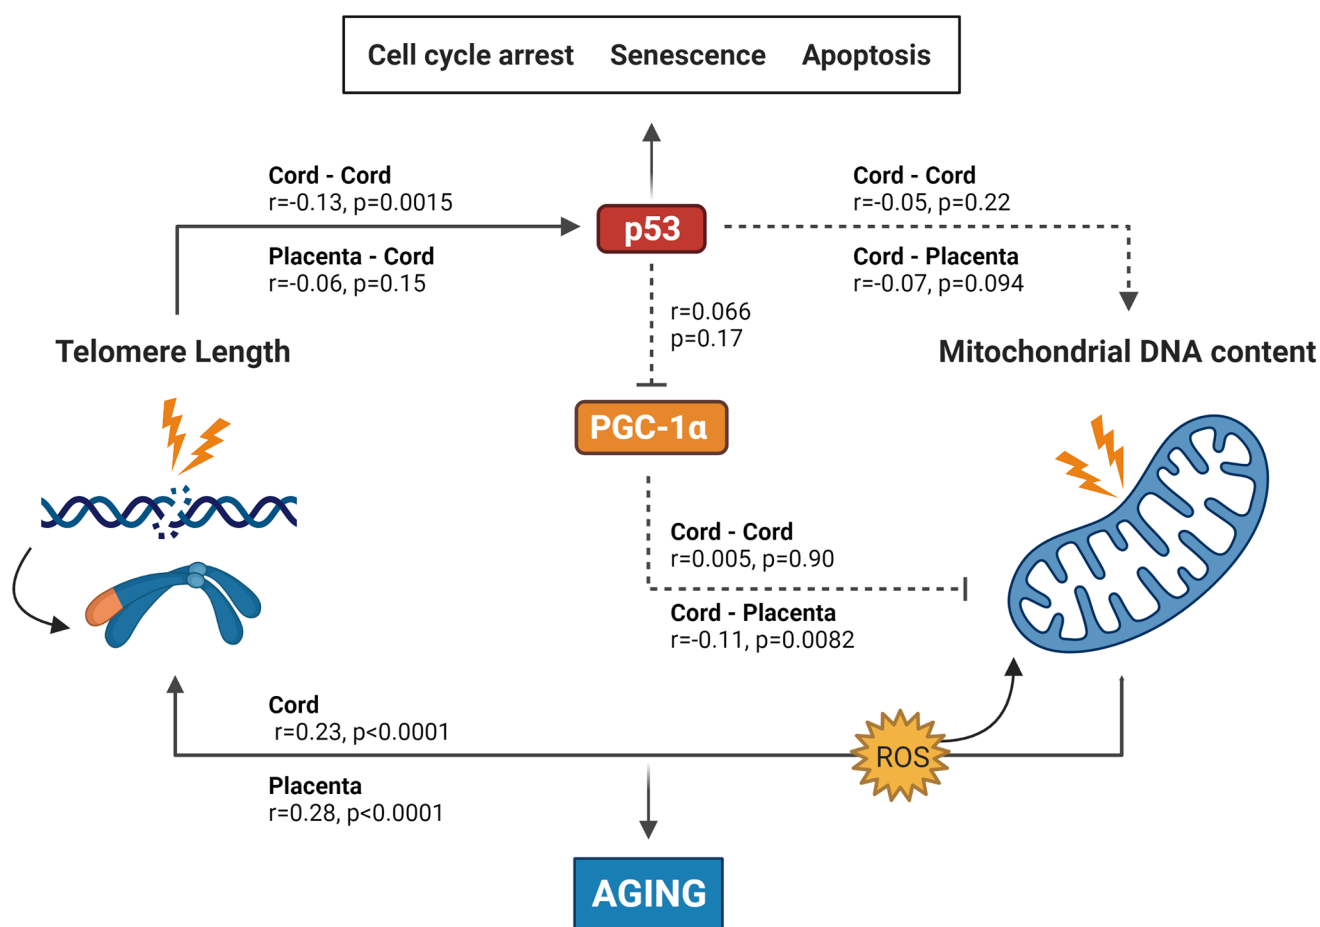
Cell cycle arrest Senescence Apoptosis

Cord - Cord
r=-0.13, p=0.0015

Placenta - Cord
r=-0.06, p=0.15

p53

Cord - Cord
r=-0.05, p=0.22

Cord - Placenta
r=-0.07, p=0.094

r=0.066
p=0.17

Telomere Length

Mitochondrial DNA content

PGC-1α

Cord - Cord
r=0.005, p=0.90

Cord - Placenta
r=-0.11, p=0.0082

Cord
r=0.23, p<0.0001

Placenta
r=0.28, p<0.0001

ROS

AGING